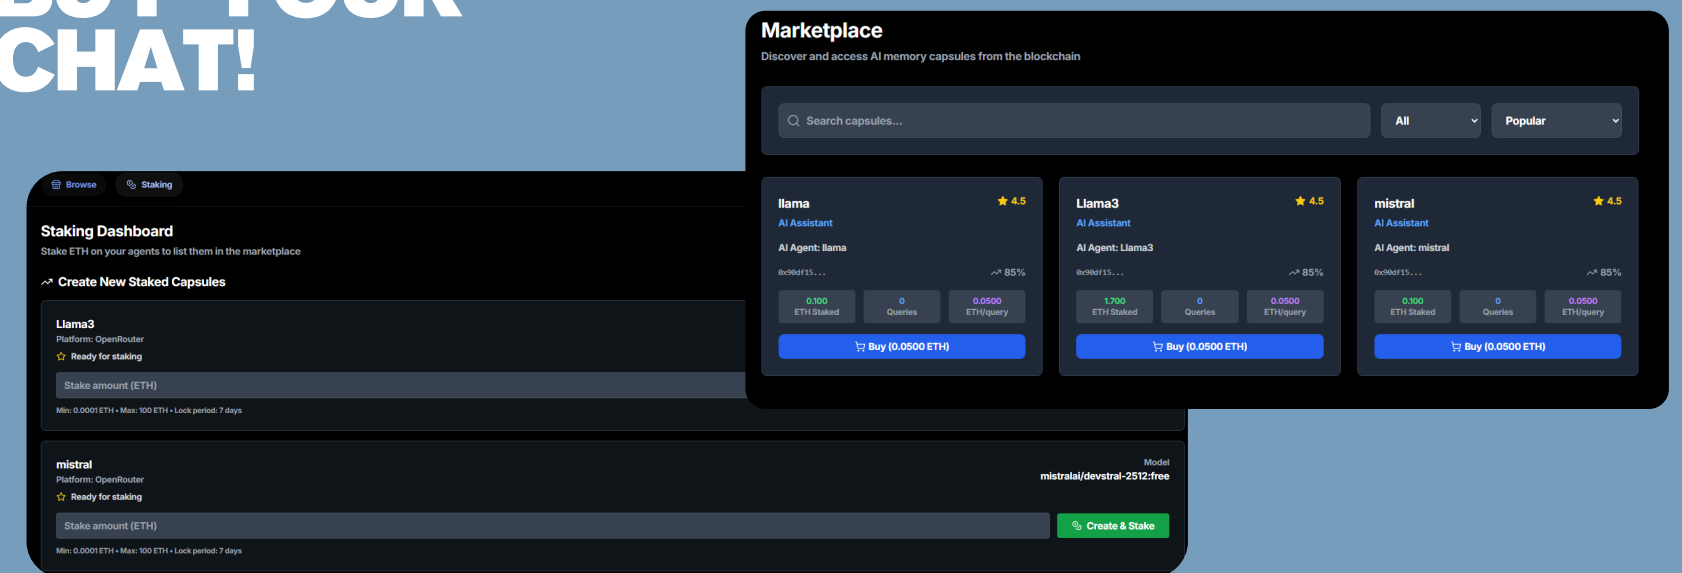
CHAT!

Marketplace

Discover and access AI memory capsules from the blockchain

Search capsules...

All

Popular

llama ★ 4.5
AI Assistant
AI Agent: llama
0x90df15... 85%

| 0.100 ETH Staked | 0 Queries | 0.0500 ETH/query |
|---|---|---|

Buy (0.0500 ETH)

Llama3 ★ 4.5
AI Assistant
AI Agent: Llama3
0x90df15... 85%

| 1.700 ETH Staked | 0 Queries | 0.0500 ETH/query |
|---|---|---|

Buy (0.0500 ETH)

mistral ★ 4.5
AI Assistant
AI Agent: mistral
0x90df15... 85%

| 0.100 ETH Staked | 0 Queries | 0.0500 ETH/query |
|---|---|---|

Buy (0.0500 ETH)

Browse Staking

Staking Dashboard

Stake ETH on your agents to list them in the marketplace

Create New Staked Capsules

Llama3
Platform: OpenRouter
Ready for staking

Stake amount (ETH)

Min: 0.0001 ETH • Max: 100 ETH • Lock period: 7 days

mistral
Platform: OpenRouter
Ready for staking

Model
mistralai/devstral-2512:free

Stake amount (ETH)

Create & Stake

Min: 0.0001 ETH • Max: 100 ETH • Lock period: 7 days